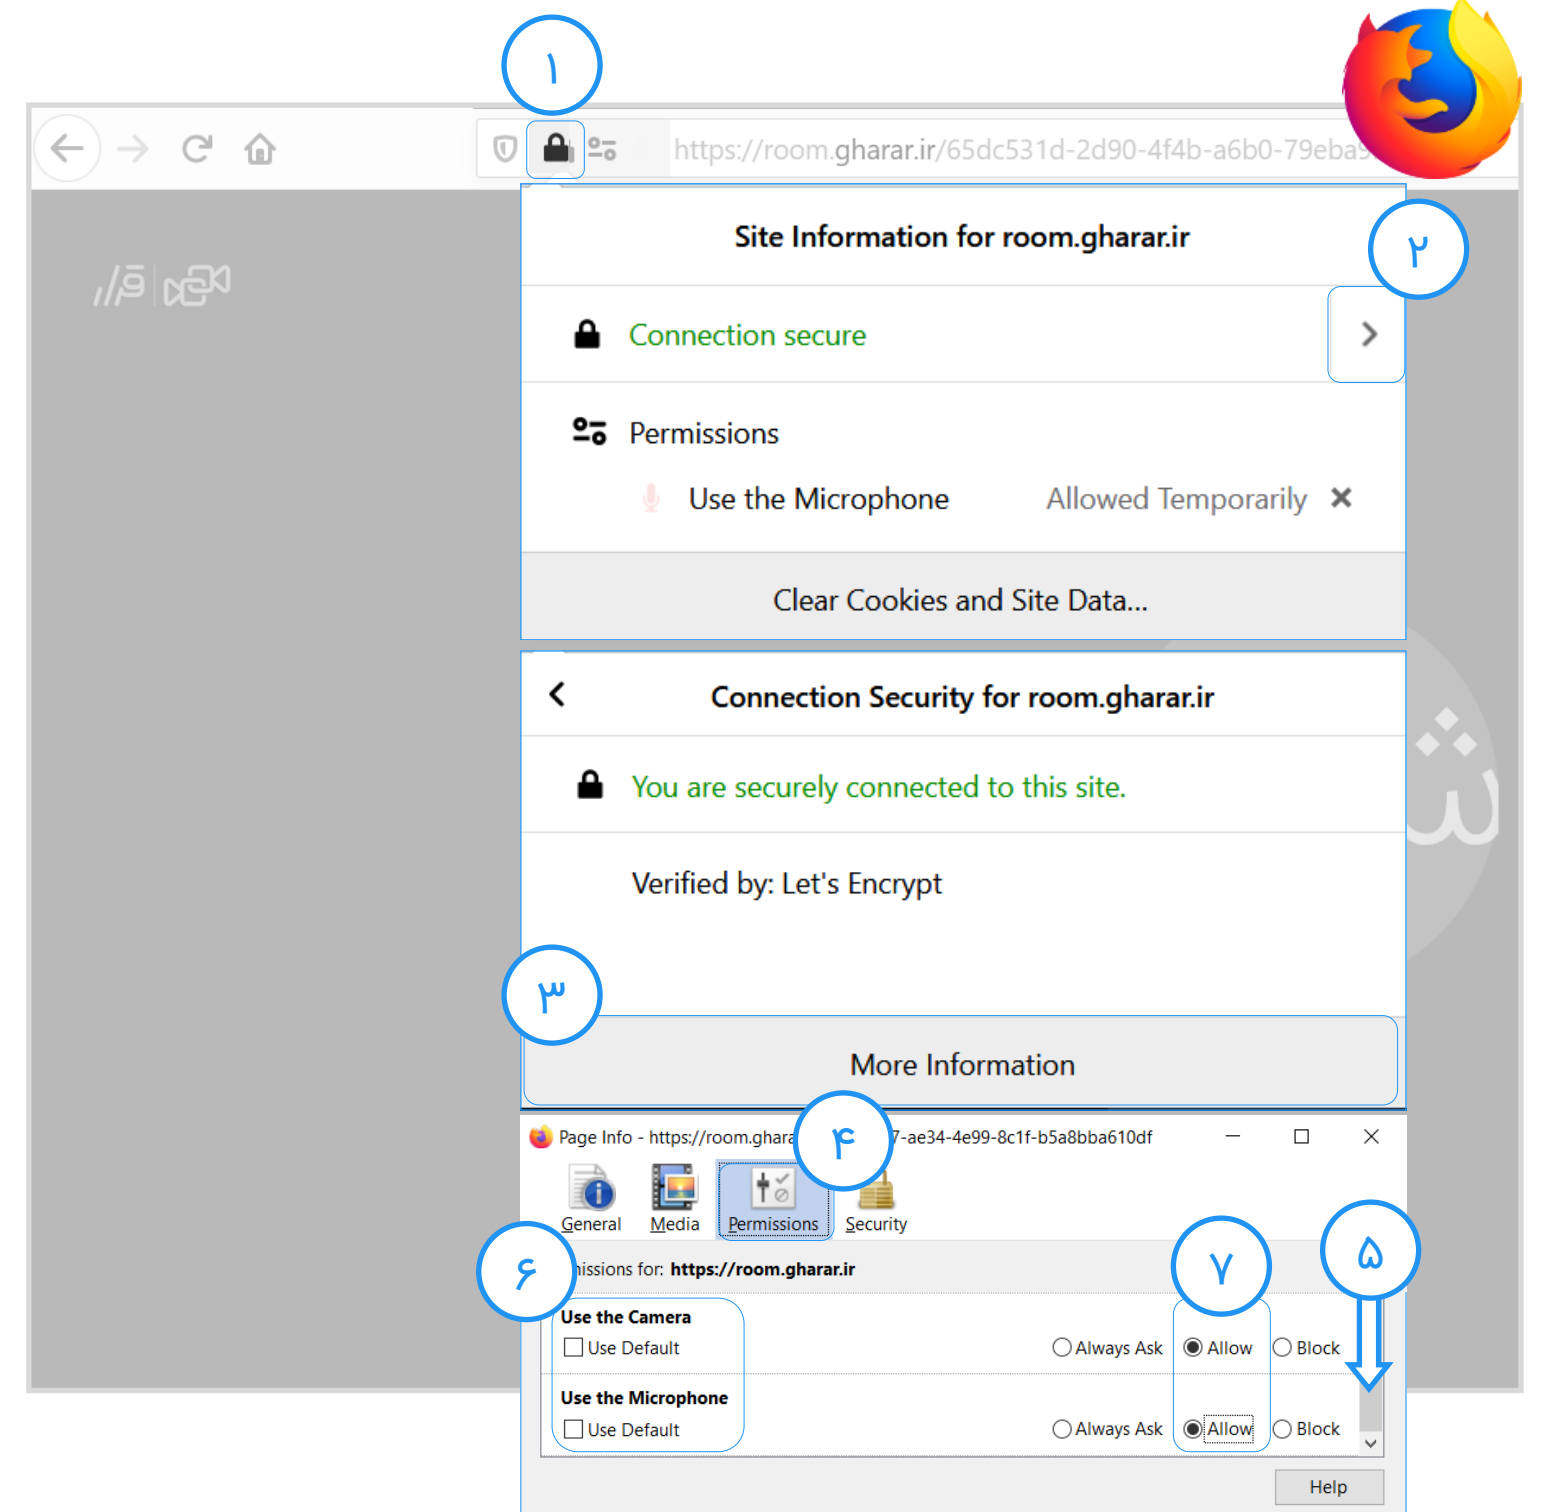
۱

https://room.gharar.ir/65dc531d-2d90-4f4b-a6b0-79eba

قرار

Site Information for room.gharar.ir

۲

Connection secure

Permissions

Use the Microphone Allowed Temporarily ✕

Clear Cookies and Site Data...

Connection Security for room.gharar.ir

You are securely connected to this site.

Verified by: Let's Encrypt

۳

More Information

Page Info - https://room.ghara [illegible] 7-ae34-4e99-8c1f-b5a8bba610df

۴

General Media Permissions Security

۶

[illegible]issions for: https://room.gharar.ir

۷

۵

Use the Camera

Use Default

Always Ask Allow Block

Use the Microphone

Use Default

Always Ask Allow Block

Help